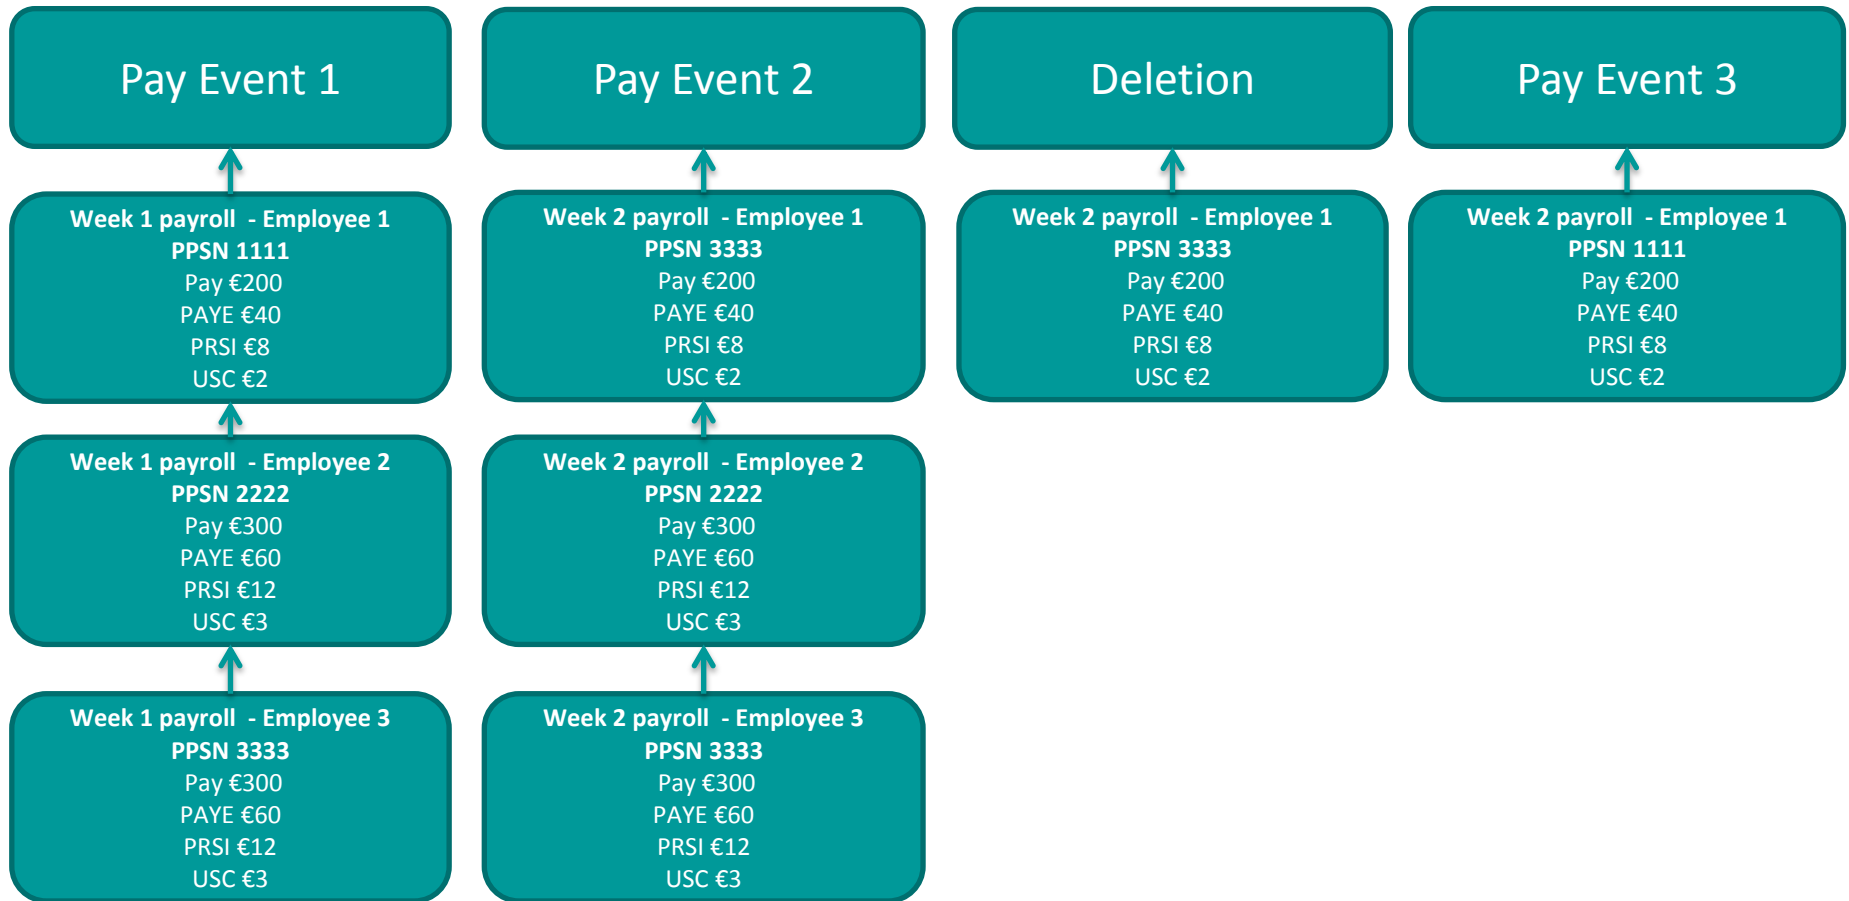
Pay Event 1

Week 1 payroll - Employee 1
PPSN 1111
Pay €200
PAYE €40
PRSI €8
USC €2

Week 1 payroll - Employee 2
PPSN 2222
Pay €300
PAYE €60
PRSI €12
USC €3

Week 1 payroll - Employee 3
PPSN 3333
Pay €300
PAYE €60
PRSI €12
USC €3

Pay Event 2

Week 2 payroll - Employee 1
PPSN 3333
Pay €200
PAYE €40
PRSI €8
USC €2

Week 2 payroll - Employee 2
PPSN 2222
Pay €300
PAYE €60
PRSI €12
USC €3

Week 2 payroll - Employee 3
PPSN 3333
Pay €300
PAYE €60
PRSI €12
USC €3

Deletion

Week 2 payroll - Employee 1
PPSN 3333
Pay €200
PAYE €40
PRSI €8
USC €2

Pay Event 3

Week 2 payroll - Employee 1
PPSN 1111
Pay €200
PAYE €40
PRSI €8
USC €2